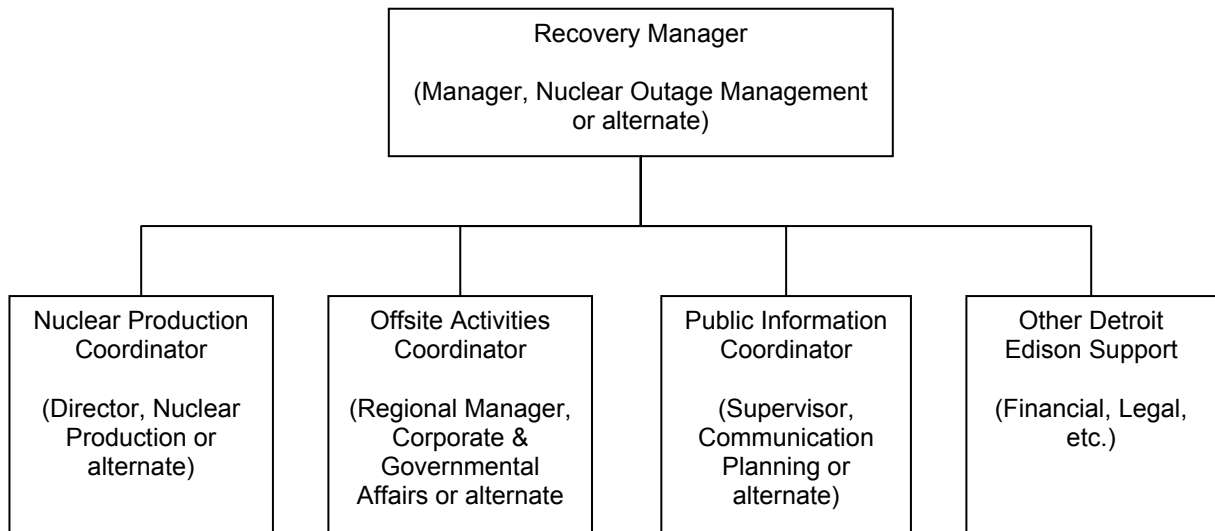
Recovery Manager

(Manager, Nuclear Outage Management or alternate)

Nuclear Production Coordinator

(Director, Nuclear Production or alternate)

Offsite Activities Coordinator

(Regional Manager, Corporate & Governmental Affairs or alternate

Public Information Coordinator

(Supervisor, Communication Planning or alternate)

Other Detroit Edison Support

(Financial, Legal, etc.)